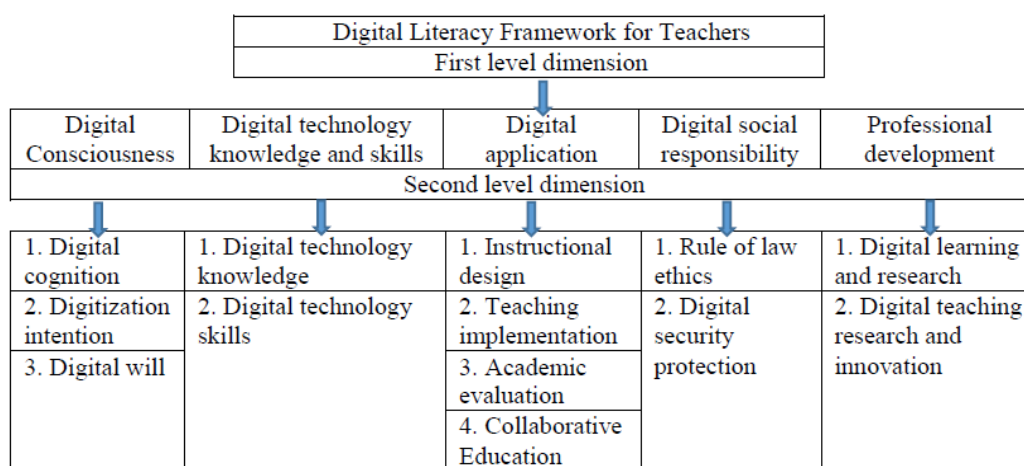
Digital Literacy Framework for Teachers
First level dimension

| Digital Consciousness | Digital technology knowledge and skills | Digital application | Digital social responsibility | Professional development |
|---|---|---|---|---|

Second level dimension

| Digital Consciousness | Digital technology knowledge and skills | Digital application | Digital social responsibility | Professional development |
|---|---|---|---|---|
| 1. Digital cognition | 1. Digital technology knowledge | 1. Instructional design | 1. Rule of law ethics | 1. Digital learning and research |
| 2. Digitization intention | 2. Digital technology skills | 2. Teaching implementation | 2. Digital security protection | 2. Digital teaching research and innovation |
| 3. Digital will | | 3. Academic evaluation | | |
| | | 4. Collaborative Education | | |